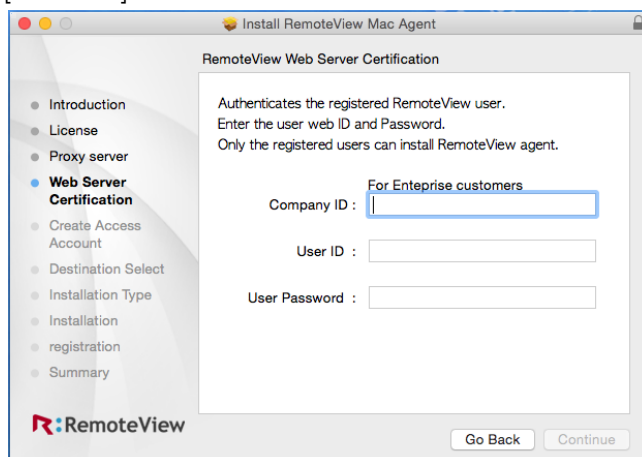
Install RemoteView Mac Agent

RemoteView Web Server Certification

Introduction
License
Proxy server
Web Server Certification
Create Access Account
Destination Select
Installation Type
Installation
registration
Summary

Authenticates the registered RemoteView user.
Enter the user web ID and Password.
Only the registered users can install RemoteView agent.

For Entepirse customers
Company ID :
User ID :
User Password :

R:RemoteView

Go Back
Continue